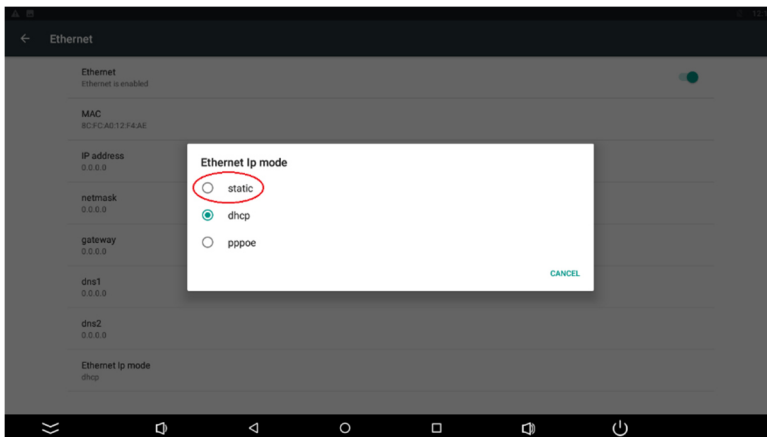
Ethernet

Ethernet
Ethernet is enabled

MAC
8C:FC:A0:12:F4:AE

IP address
0.0.0.0

netmask
0.0.0.0

gateway
0.0.0.0

dns1
0.0.0.0

dns2
0.0.0.0

Ethernet Ip mode
dhcp

Ethernet Ip mode

static

dhcp

pppoe

CANCEL